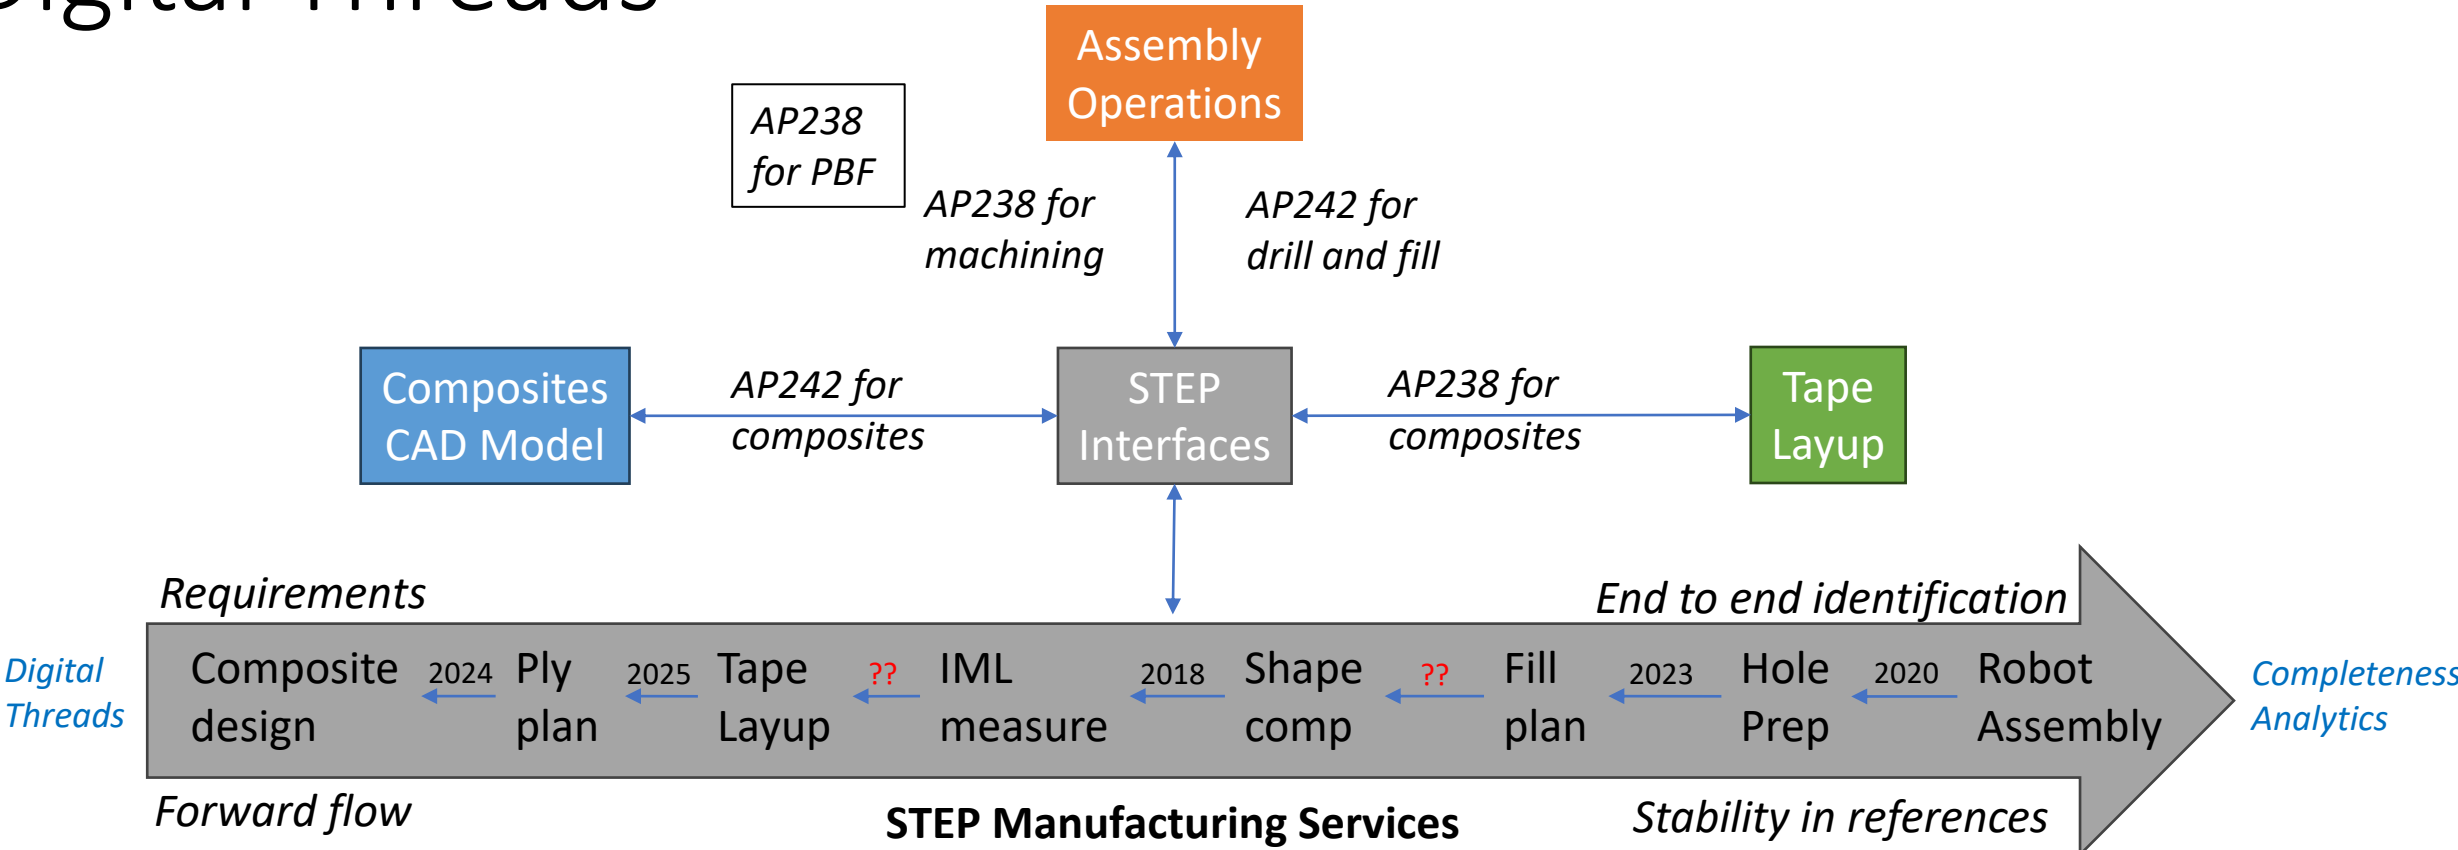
Digital Threads

Assembly Operations

AP238 for PBF

AP238 for machining

AP242 for drill and fill

Composites CAD Model

AP242 for composites

STEP Interfaces

AP238 for composites

Tape Layup

Requirements

End to end identification

Digital Threads

Composite design 2024 Ply plan 2025 Tape Layup ?? IML measure 2018 Shape comp ?? Fill plan 2023 Hole Prep 2020 Robot Assembly

Completeness Analytics

Forward flow

STEP Manufacturing Services

Stability in references